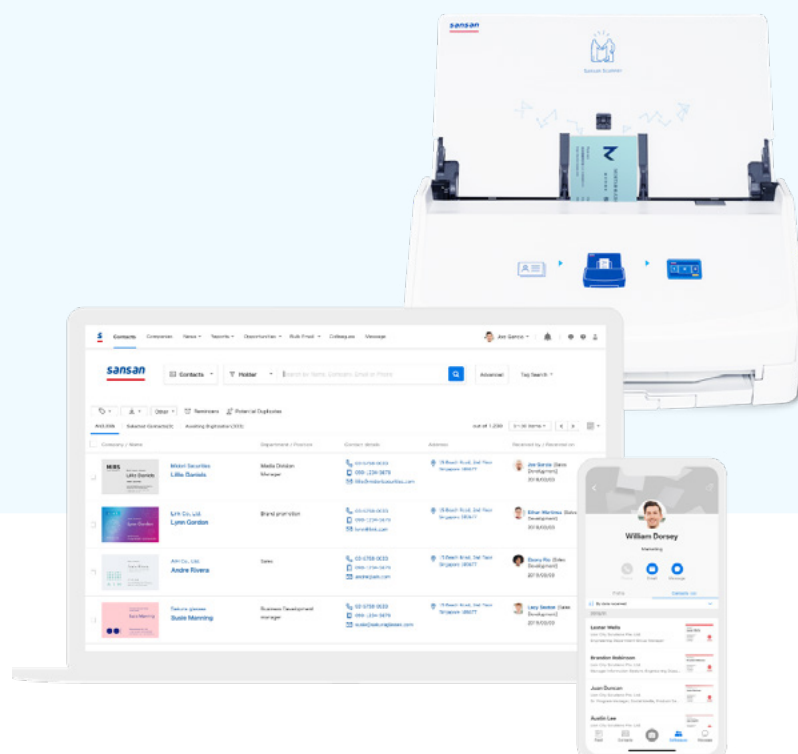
sansan

Sansan Scanner

Contacts Companies News Reports Opportunities Bulk Email Colleagues Message

Joe Garcia

sansan

Contacts

Holder

Search by Name, Company, Email or Phone

Advanced

Tag Search

Reminders

Potential Duplicates

Company / Name

Department / Position

Contact details

Address

Received by / Received on

Mobel Securities
Lillie Daniels

Media Division
Manager

Lynn Co., Ltd.
Lynn Gordon

Brand promotion

Ahn Co., Ltd.
Andre Rivera

Sales

Deluxe glasses
Susie Manning

Business Development
manager

Joe Garcia

Ethan Martinez

Sunny Ric

Lucy Sexton

William Dorsey

Marketing

Lester Wells

Brandon Robinson

Juan Duncan

Austin Lee